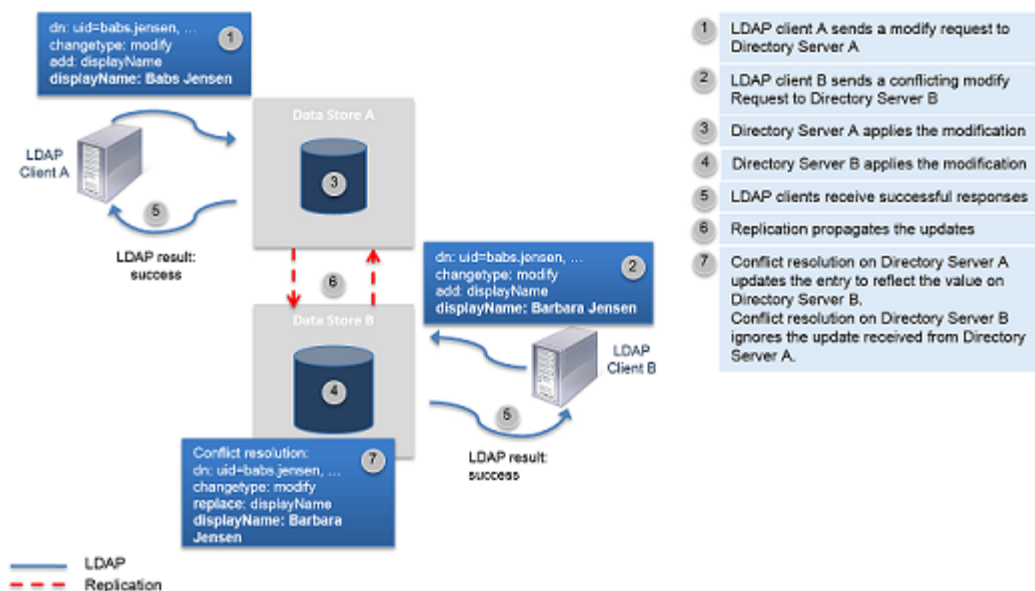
dn: uid=babs.jensen, ...
changetype: modify
add: displayName
displayName: Babs Jensen

1

Data Store A

LDAP Client A

3

5

LDAP result: success

6

dn: uid=babs.jensen, ...
changetype: modify
add: displayName
displayName: Barbara Jensen

2

Data Store B

LDAP Client B

4

5

LDAP result: success

Conflict resolution:
dn: uid=babs.jensen, ...
changetype: modify
replace: displayName
displayName: Barbara Jensen

7

LDAP

Replication

1 LDAP client A sends a modify request to Directory Server A

2 LDAP client B sends a conflicting modify Request to Directory Server B

3 Directory Server A applies the modification

4 Directory Server B applies the modification

5 LDAP clients receive successful responses

6 Replication propagates the updates

7 Conflict resolution on Directory Server A updates the entry to reflect the value on Directory Server B.
Conflict resolution on Directory Server B ignores the update received from Directory Server A.